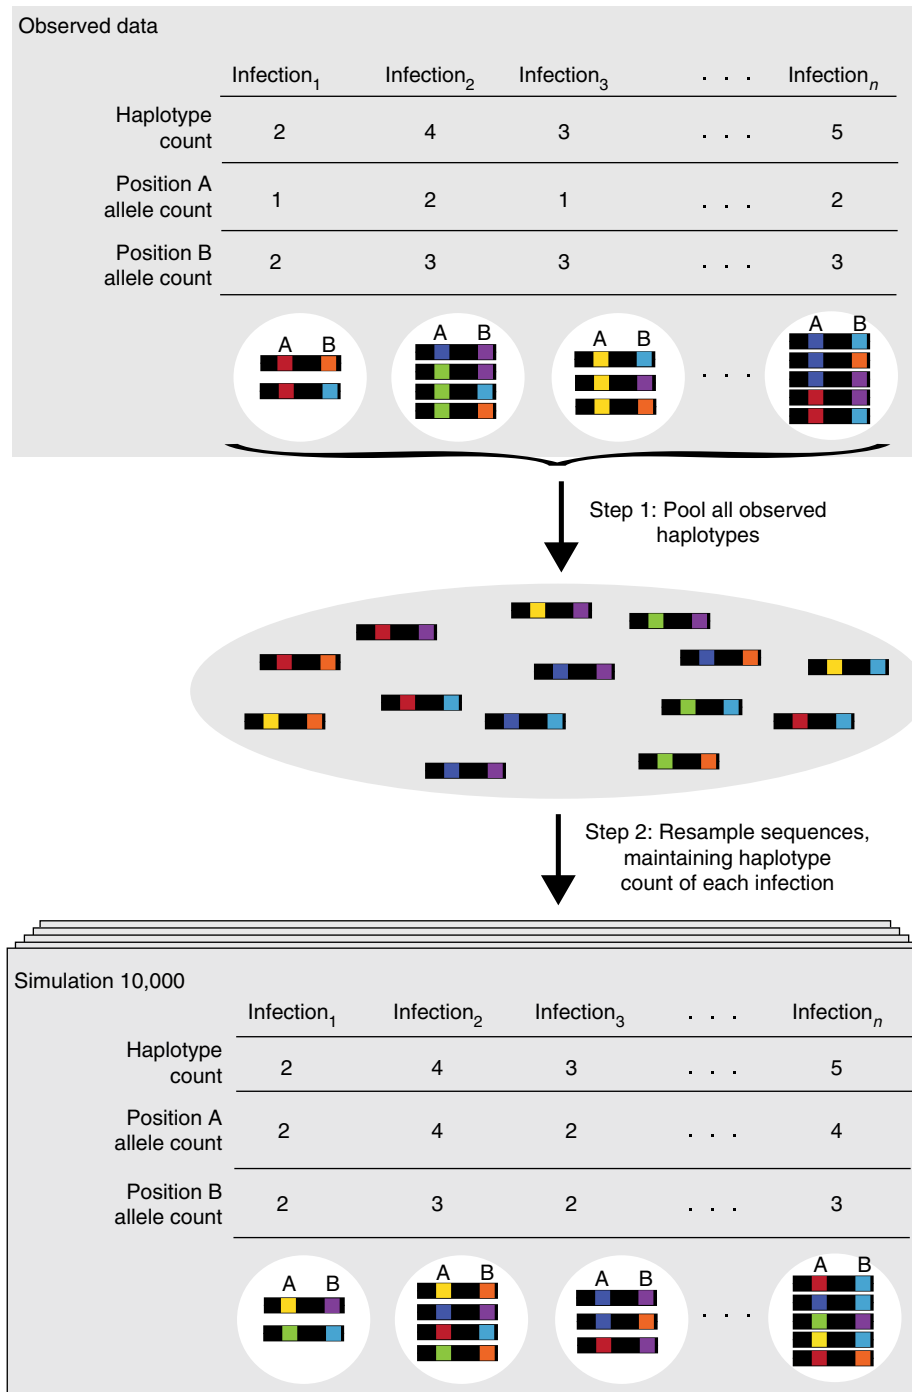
Observed data

| | Infection$_1$ | Infection$_2$ | Infection$_3$ | . . . | Infection$_n$ |
|---|---|---|---|---|---|
| Haplotype count | 2 | 4 | 3 | . . . | 5 |
| Position A allele count | 1 | 2 | 1 | . . . | 2 |
| Position B allele count | 2 | 3 | 3 | . . . | 3 |

A B
A B
A B
. . .
A B

Step 1: Pool all observed haplotypes

Step 2: Resample sequences, maintaining haplotype count of each infection

Simulation 10,000

| | Infection$_1$ | Infection$_2$ | Infection$_3$ | . . . | Infection$_n$ |
|---|---|---|---|---|---|
| Haplotype count | 2 | 4 | 3 | . . . | 5 |
| Position A allele count | 2 | 4 | 2 | . . . | 4 |
| Position B allele count | 2 | 3 | 2 | . . . | 3 |

A B
A B
A B
. . .
A B